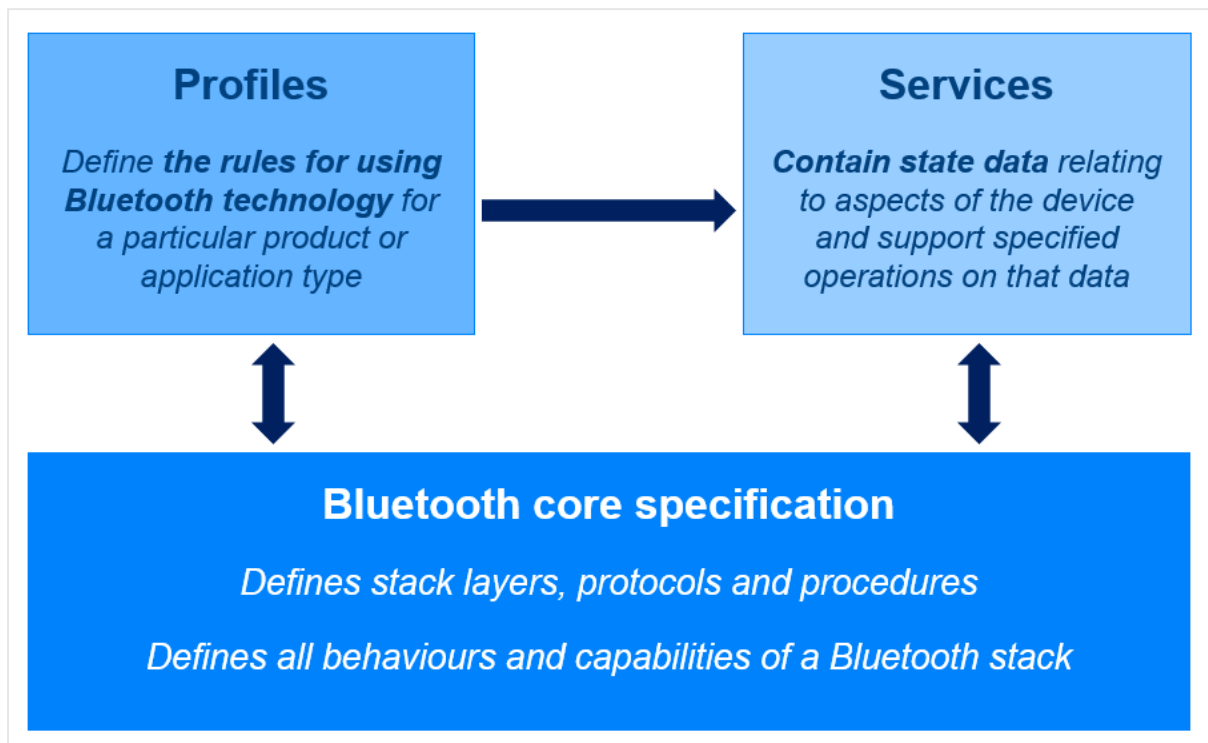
Profiles

Define the rules for using Bluetooth technology for a particular product or application type

Services

Contain state data relating to aspects of the device and support specified operations on that data

Bluetooth core specification

Defines stack layers, protocols and procedures

Defines all behaviours and capabilities of a Bluetooth stack